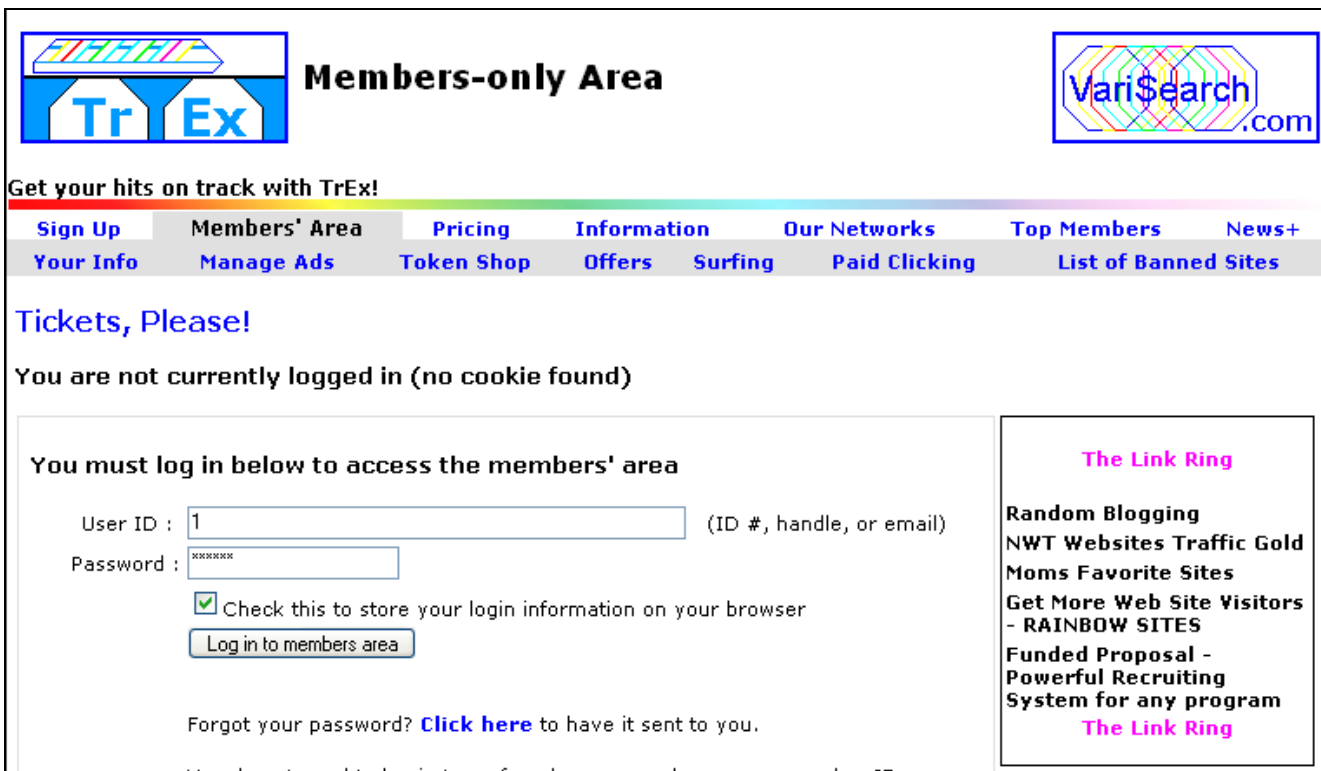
Tr Ex

Members-only Area

Vari$earch .com

Get your hits on track with TrEx!

Sign Up | Members' Area | Pricing | Information | Our Networks | Top Members | News+

Your Info | Manage Ads | Token Shop | Offers | Surfing | Paid Clicking | List of Banned Sites

Tickets, Please!

You are not currently logged in (no cookie found)

You must log in below to access the members' area

User ID : 1 (ID #, handle, or email)

Password : ******

Check this to store your login information on your browser

Log in to members area

Forgot your password? Click here to have it sent to you.

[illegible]

The Link Ring

Random Blogging
NWT Websites Traffic Gold
Moms Favorite Sites
Get More Web Site Visitors - RAINBOW SITES
Funded Proposal - Powerful Recruiting System for any program

The Link Ring